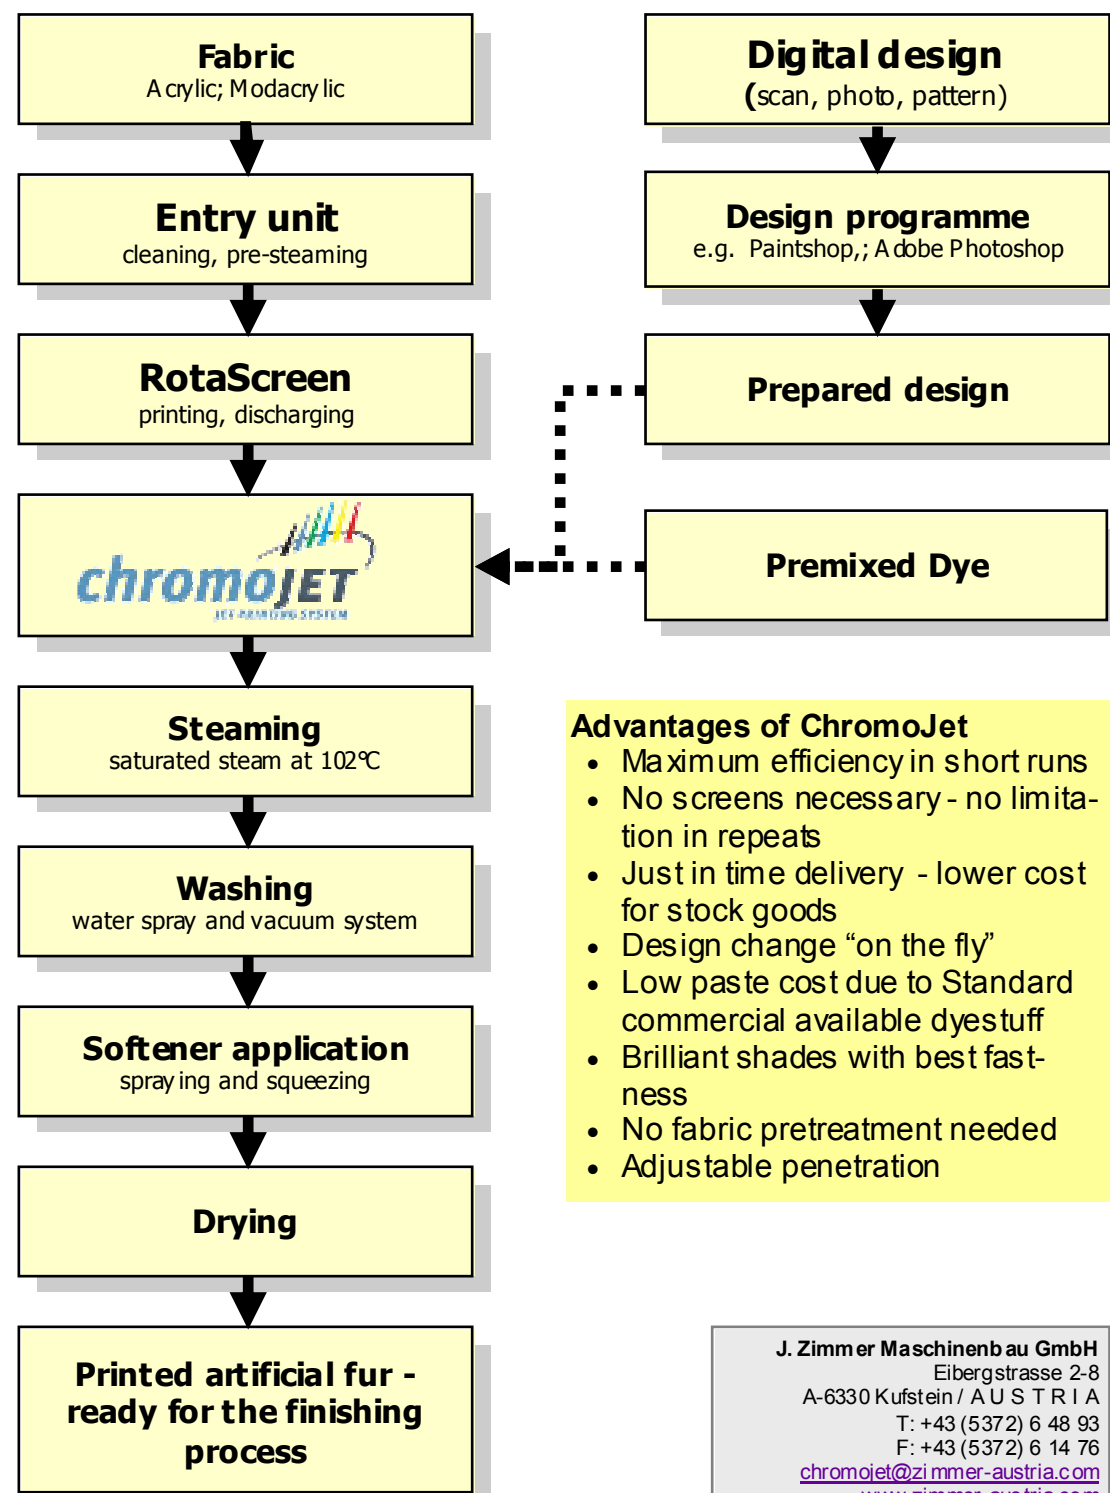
Fabric
Acrylic; Modacrylic

Entry unit
cleaning, pre-steaming

RotaScreen
printing, discharging

chromoJET
JET PRINTING SYSTEM

Steaming
saturated steam at 102°C

Washing
water spray and vacuum system

Softener application
spraying and squeezing

Drying

Printed artificial fur - ready for the finishing process

Digital design
(scan, photo, pattern)

Design programme
e.g. Paintshop,; Adobe Photoshop

Prepared design

Premixed Dye

Advantages of ChromoJet
- Maximum efficiency in short runs
- No screens necessary - no limitation in repeats
- Just in time delivery - lower cost for stock goods
- Design change "on the fly"
- Low paste cost due to Standard commercial available dyestuff
- Brilliant shades with best fastness
- No fabric pretreatment needed
- Adjustable penetration

J. Zimmer Maschinenbau GmbH
Eibergstrasse 2-8
A-6330 Kufstein / AUSTRIA
T: +43 (5372) 6 48 93
F: +43 (5372) 6 14 76
chromojet@zimmer-austria.com
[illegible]